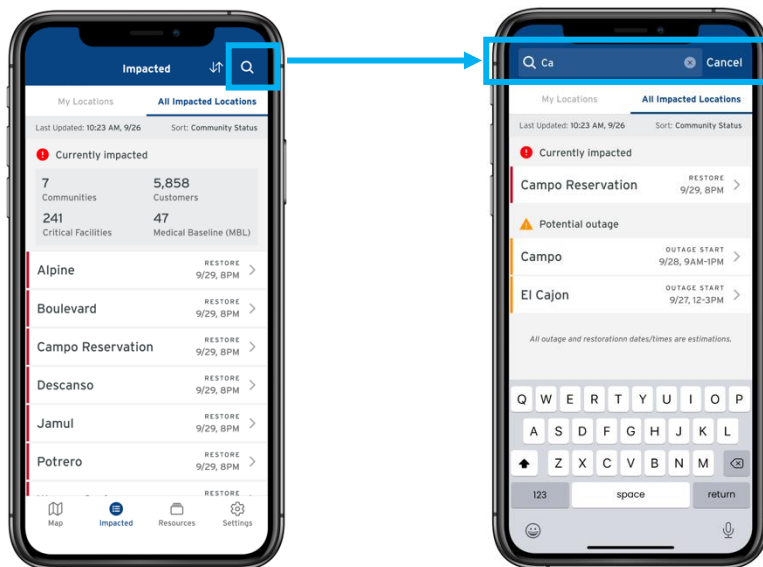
Impacted

My Locations
All Impacted Locations

Last Updated: 10:23 AM, 9/26
Sort: Community Status

Currently impacted

| 7 | 5,858 |
|---|---|
| Communities | Customers |
| 241 | 47 |
| Critical Facilities | Medical Baseline (MBL) |

Alpine RESTORE 9/29, 8PM
Boulevard RESTORE 9/29, 8PM
Campo Reservation RESTORE 9/29, 8PM
Descanso RESTORE 9/29, 8PM
Jamul RESTORE 9/29, 8PM
Potrero RESTORE 9/29, 8PM
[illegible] RESTORE

Map
Impacted
Resources
Settings

Ca
Cancel

My Locations
All Impacted Locations

Last Updated: 10:23 AM, 9/26
Sort: Community Status

Currently impacted

Campo Reservation RESTORE 9/29, 8PM

Potential outage

Campo OUTAGE START 9/28, 9AM-1PM
El Cajon OUTAGE START 9/27, 12-3PM

All outage and restorationn dates/times are estimations.

Q W E R T Y U I O P
A S D F G H J K L
Z X C V B N M
123
space
return